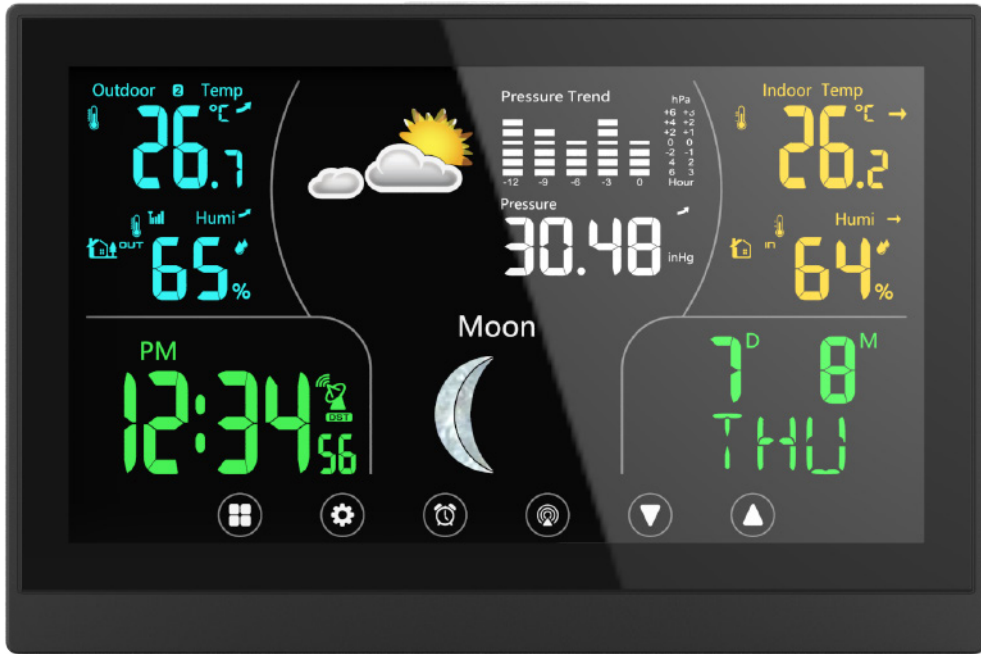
Outdoor 2 Temp
26.7 °C
Humi
OUT 65%

Pressure Trend
hPa
+6 +3
+4 +2
+2 +1
0 0
-2 -1
4 2
6 3
-12 -9 -6 -3 0 Hour
Pressure
30.48 inHg

Indoor Temp
26.2 °C
Humi
in 64%

Moon

PM
12:34 56
DST

7 D 8 M
THU